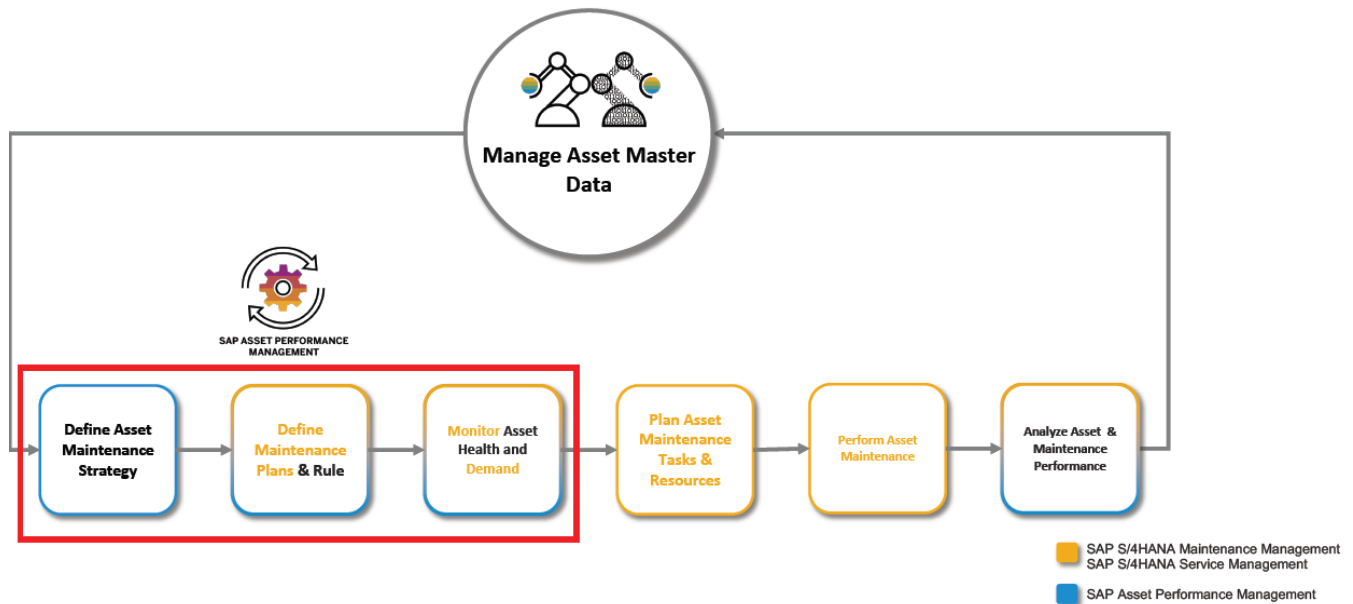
Manage Asset Master Data

SAP ASSET PERFORMANCE MANAGEMENT

Define Asset Maintenance Strategy

Define Maintenance Plans & Rule

Monitor Asset Health and Demand

Plan Asset Maintenance Tasks & Resources

Perform Asset Maintenance

Analyze Asset & Maintenance Performance

SAP S/4HANA Maintenance Management
SAP S/4HANA Service Management

SAP Asset Performance Management